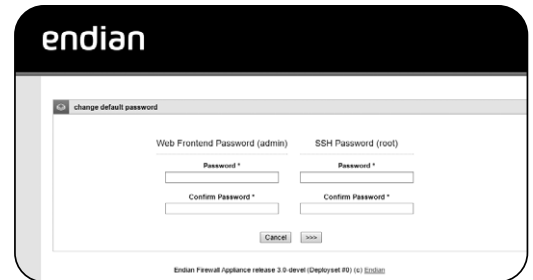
endian

change default password

Web Frontend Password (admin)

SSH Password (root)

Password *

Password *

Confirm Password *

Confirm Password *

Cancel

>>>

Endian Firewall Appliance release 3.0-devel (Deployset #0) (c) Endian